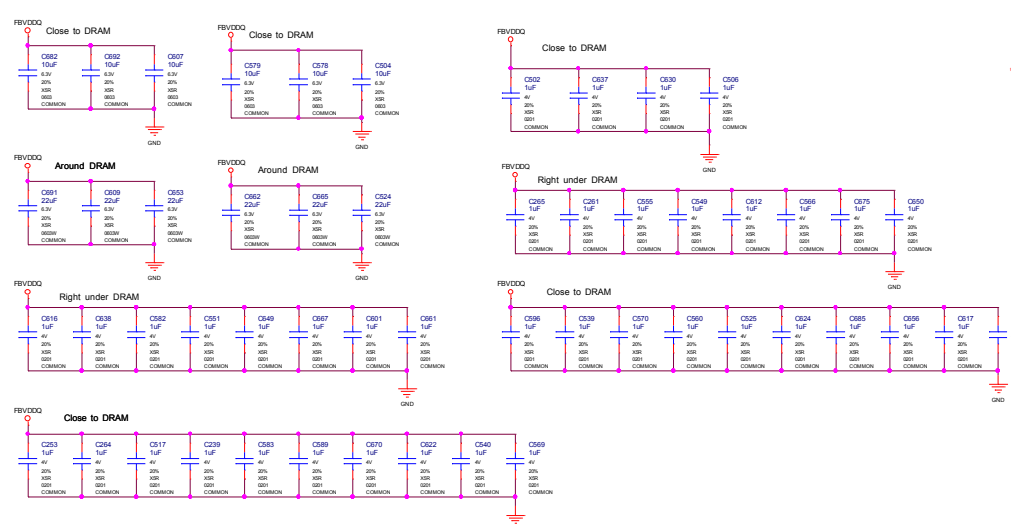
FBVDDQ
Close to DRAM
C682 10uF 6.3V 20% X5R 0603 COMMON
C692 10uF 6.3V 20% X5R 0603 COMMON
C607 10uF 6.3V 20% X5R 0603 COMMON
GND

FBVDDQ
Close to DRAM
C579 10uF 6.3V 20% X5R 0603 COMMON
C578 10uF 6.3V 20% X5R 0603 COMMON
C504 10uF 6.3V 20% X5R 0603 COMMON
GND

FBVDDQ
Close to DRAM
C502 1uF 4V 20% X5R 0201 COMMON
C637 1uF 4V 20% X5R 0201 COMMON
C630 1uF 4V 20% X5R 0201 COMMON
C506 1uF 4V 20% X5R 0201 COMMON
GND

FBVDDQ
Around DRAM
C691 22uF 6.3V 20% X5R 0603W COMMON
C609 22uF 6.3V 20% X5R 0603W COMMON
C653 22uF 6.3V 20% X5R 0603W COMMON
GND

FBVDDQ
Around DRAM
C662 22uF 6.3V 20% X5R 0603W COMMON
C665 22uF 6.3V 20% X5R 0603W COMMON
C524 22uF 6.3V 20% X5R 0603W COMMON
GND

FBVDDQ
Right under DRAM
C265 1uF 4V 20% X5R 0201 COMMON
C261 1uF 4V 20% X5R 0201 COMMON
C555 1uF 4V 20% X5R 0201 COMMON
C549 1uF 4V 20% X5R 0201 COMMON
C612 1uF 4V 20% X5R 0201 COMMON
C566 1uF 4V 20% X5R 0201 COMMON
C675 1uF 4V 20% X5R 0201 COMMON
C650 1uF 4V 20% X5R 0201 COMMON
GND

FBVDDQ
Right under DRAM
C616 1uF 4V 20% X5R 0201 COMMON
C638 1uF 4V 20% X5R 0201 COMMON
C582 1uF 4V 20% X5R 0201 COMMON
C551 1uF 4V 20% X5R 0201 COMMON
C649 1uF 4V 20% X5R 0201 COMMON
C667 1uF 4V 20% X5R 0201 COMMON
C601 1uF 4V 20% X5R 0201 COMMON
C661 1uF 4V 20% X5R 0201 COMMON
GND

FBVDDQ
Close to DRAM
C596 1uF 4V 20% X5R 0201 COMMON
C539 1uF 4V 20% X5R 0201 COMMON
C570 1uF 4V 20% X5R 0201 COMMON
C560 1uF 4V 20% X5R 0201 COMMON
C525 1uF 4V 20% X5R 0201 COMMON
C624 1uF 4V 20% X5R 0201 COMMON
C685 1uF 4V 20% X5R 0201 COMMON
C656 1uF 4V 20% X5R 0201 COMMON
C617 1uF 4V 20% X5R 0201 COMMON
GND

FBVDDQ
Close to DRAM
C253 1uF 4V 20% X5R 0201 COMMON
C264 1uF 4V 20% X5R 0201 COMMON
C517 1uF 4V 20% X5R 0201 COMMON
C239 1uF 4V 20% X5R 0201 COMMON
C583 1uF 4V 20% X5R 0201 COMMON
C589 1uF 4V 20% X5R 0201 COMMON
C670 1uF 4V 20% X5R 0201 COMMON
C622 1uF 4V 20% X5R 0201 COMMON
C540 1uF 4V 20% X5R 0201 COMMON
C569 1uF 4V 20% X5R 0201 COMMON